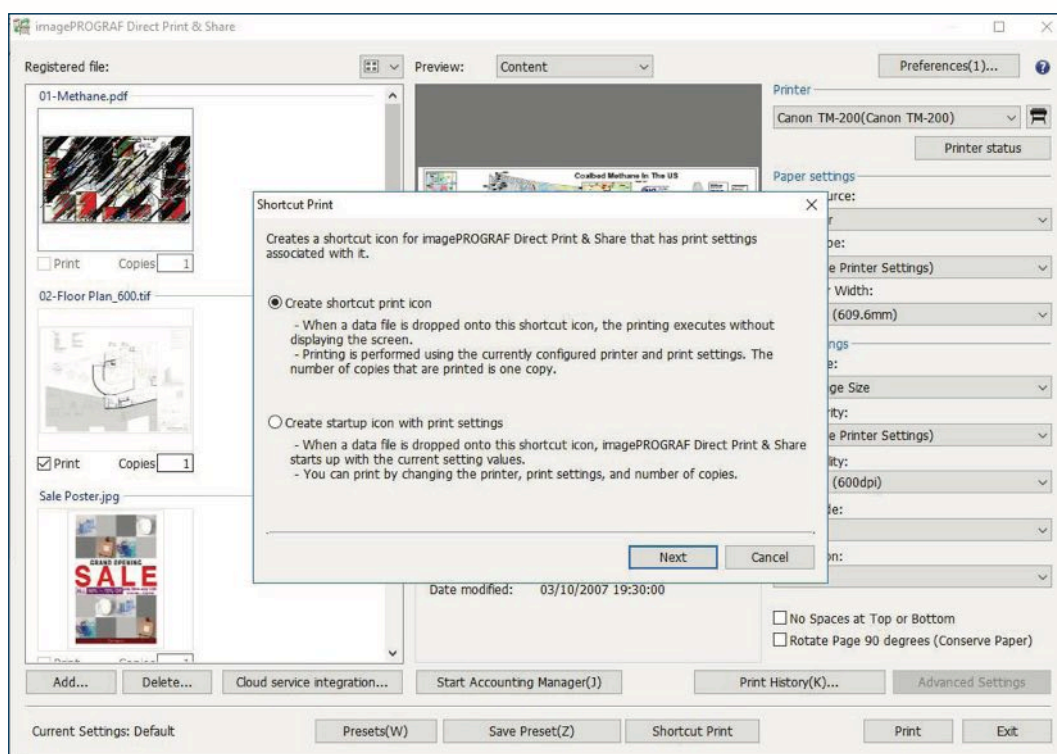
imagePROGRAF Direct Print & Share

Registered file:

Preview: Content

Preferences(1)...

01-Methane.pdf

Print Copies 1

02-Floor Plan_600.tif

Print Copies 1

Sale Poster.jpg

GRAND OPENING SALE

Printer

Canon TM-200(Canon TM-200)

Printer status

Paper settings

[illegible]urce:

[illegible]r

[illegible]pe:

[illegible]e Printer Settings)

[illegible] Width:

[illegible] (609.6mm)

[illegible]ngs

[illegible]e:

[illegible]ge Size

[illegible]rity:

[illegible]e Printer Settings)

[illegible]lity:

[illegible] (600dpi)

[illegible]e:

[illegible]n:

Coalbed Methane In The US

Shortcut Print

Creates a shortcut icon for imagePROGRAF Direct Print & Share that has print settings associated with it.

Create shortcut print icon

- When a data file is dropped onto this shortcut icon, the printing executes without displaying the screen.
- Printing is performed using the currently configured printer and print settings. The number of copies that are printed is one copy.

Create startup icon with print settings

- When a data file is dropped onto this shortcut icon, imagePROGRAF Direct Print & Share starts up with the current setting values.
- You can print by changing the printer, print settings, and number of copies.

Next Cancel

Date modified: 03/10/2007 19:30:00

No Spaces at Top or Bottom

Rotate Page 90 degrees (Conserve Paper)

Add... Delete... Cloud service integration... Start Accounting Manager(J) Print History(K)... Advanced Settings

Current Settings: Default Presets(W) Save Preset(Z) Shortcut Print Print Exit